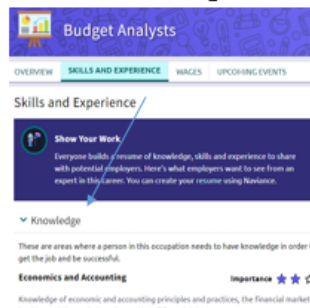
Budget Analysts

OVERVIEW SKILLS AND EXPERIENCE WAGES UPCOMING EVENTS

Skills and Experience

Show Your Work

Everyone builds a resume of knowledge, skills and experience to share with potential employers. Here's what employers want to see from an expert in this career. You can create your resume using Naviance.

Knowledge

These are areas where a person in this occupation needs to have knowledge in order to get the job and be successful.

Economics and Accounting

Importance

Knowledge of economic and accounting principles and practices, the financial market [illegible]